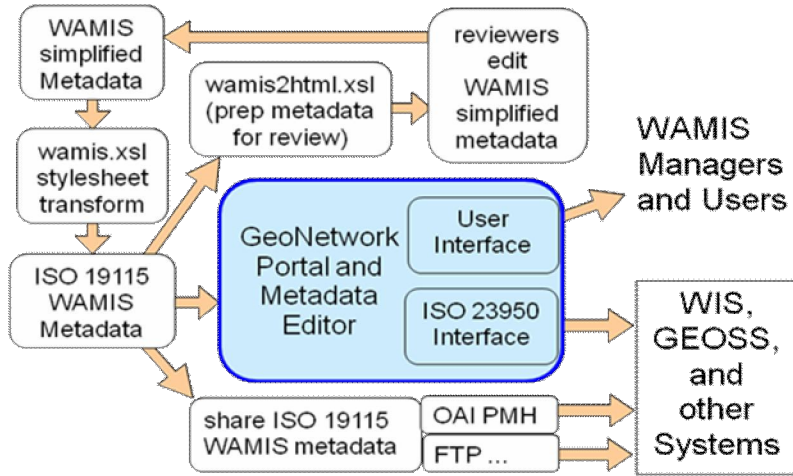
WAMIS simplified Metadata

reviewers edit WAMIS simplified metadata

wamis2html.xsl (prep metadata for review)

wamis.xsl stylesheet transform

ISO 19115 WAMIS Metadata

GeoNetwork Portal and Metadata Editor

User Interface

ISO 23950 Interface

WAMIS Managers and Users

WIS, GEOSS, and other Systems

share ISO 19115 WAMIS metadata

OAI PMH

FTP ...